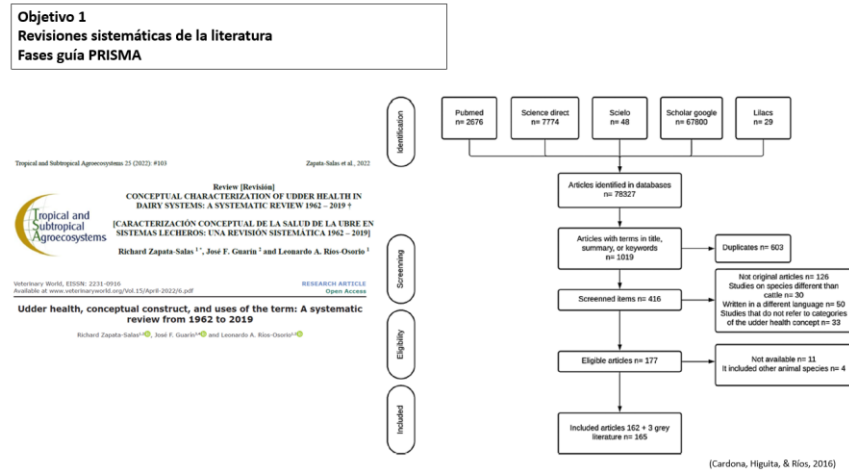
Objetivo 1
Revisiones sistemáticas de la literatura
Fases guía PRISMA

Tropical and Subtropical Agroecosystems 25 (2022): #103

Zapata-Salas et al., 2022

Review [Revisión]
CONCEPTUAL CHARACTERIZATION OF UDDER HEALTH IN DAIRY SYSTEMS: A SYSTEMATIC REVIEW 1962 – 2019 †

[CARACTERIZACIÓN CONCEPTUAL DE LA SALUD DE LA UBRE EN SISTEMAS LECHEROS: UNA REVISIÓN SISTEMÁTICA 1962 – 2019]

Richard Zapata-Salas 1*, José F. Guarín 2 and Leonardo A. Ríos-Osorio 1

Tropical and Subtropical Agroecosystems

Veterinary World, EISSN: 2231-0916
Available at www.veterinaryworld.org/Vol.15/April-2022/6.pdf

RESEARCH ARTICLE
Open Access

Udder health, conceptual construct, and uses of the term: A systematic review from 1962 to 2019

Richard Zapata-Salas1, José F. Guarín2 and Leonardo A. Ríos-Osorio1

Identification

Pubmed
n= 2676

Science direct
n= 7774

Scielo
n= 48

Scholar google
n= 67800

Lilacs
n= 29

Articles identified in databases
n= 78327

Screening

Articles with terms in title, summary, or keywords
n= 1019

Duplicates n= 603

Screened items n= 416

Not original articles n= 126
Studies on species different than cattle n= 30
Written in a different language n= 50
Studies that do not refer to categories of the udder health concept n= 33

Eligibility

Eligible articles n= 177

Not available n= 11
It included other animal species n= 4

Included

Included articles 162 + 3 grey literature n= 165

(Cardona, Higuita, & Ríos, 2016)